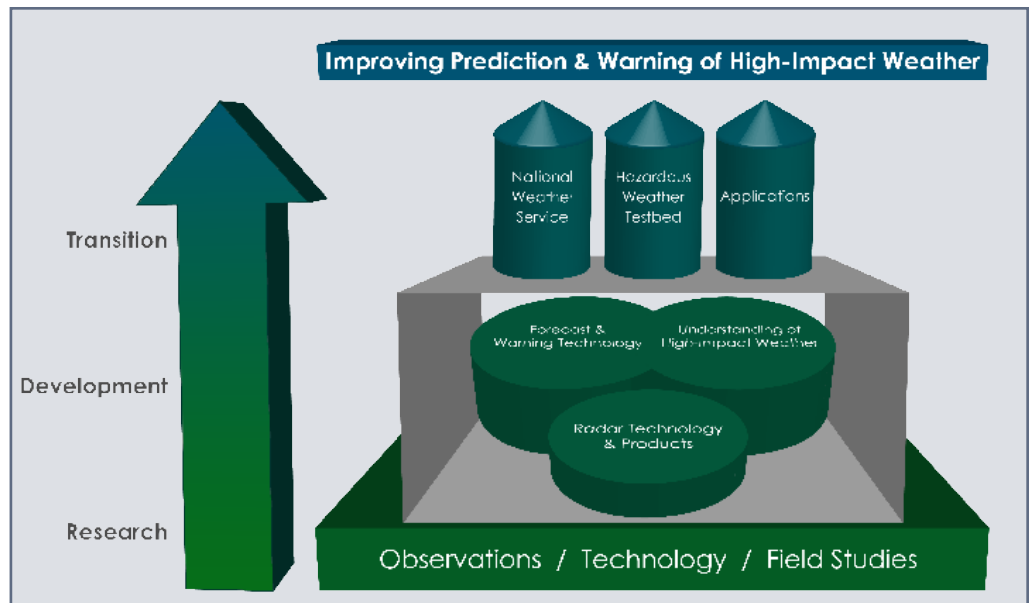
Improving Prediction & Warning of High-Impact Weather

Transition

Development

Research

National Weather Service

Hazardous Weather Testbed

Applications

Forecast & Warning Technology

Understanding of High-impact Weather

Radar Technology & Products

Observations / Technology / Field Studies